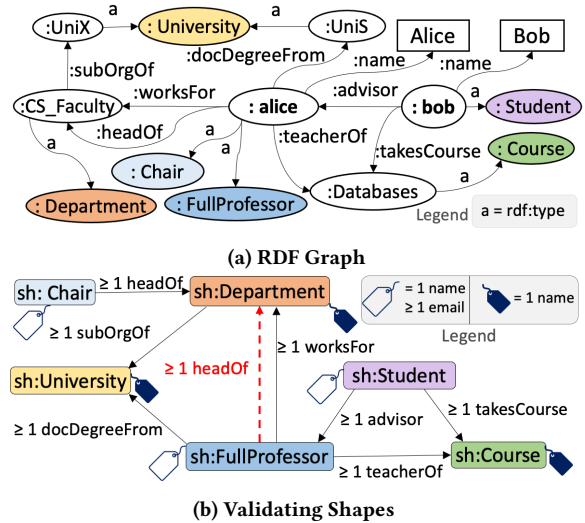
:UniX
a
: University
a
:UniS
:docDegreeFrom
Alice
Bob
:subOrgOf
:name
:name
:CS_Faculty
:worksFor
: alice
:advisor
: bob
a
: Student
:headOf
a
:teacherOf
a
:takesCourse
: Course
a
: Chair
a
a
:Databases
a
: Department
: FullProfessor
Legend
a = rdf:type

(a) RDF Graph

sh: Chair
≥ 1 headOf
sh:Department
= 1 name
≥ 1 email
= 1 name
≥ 1 subOrgOf
Legend
≥ 1 worksFor
sh:University
≥ 1 headOf
sh:Student
≥ 1 advisor
≥ 1 takesCourse
≥ 1 docDegreeFrom
sh:FullProfessor
sh:Course
≥ 1 teacherOf

(b) Validating Shapes